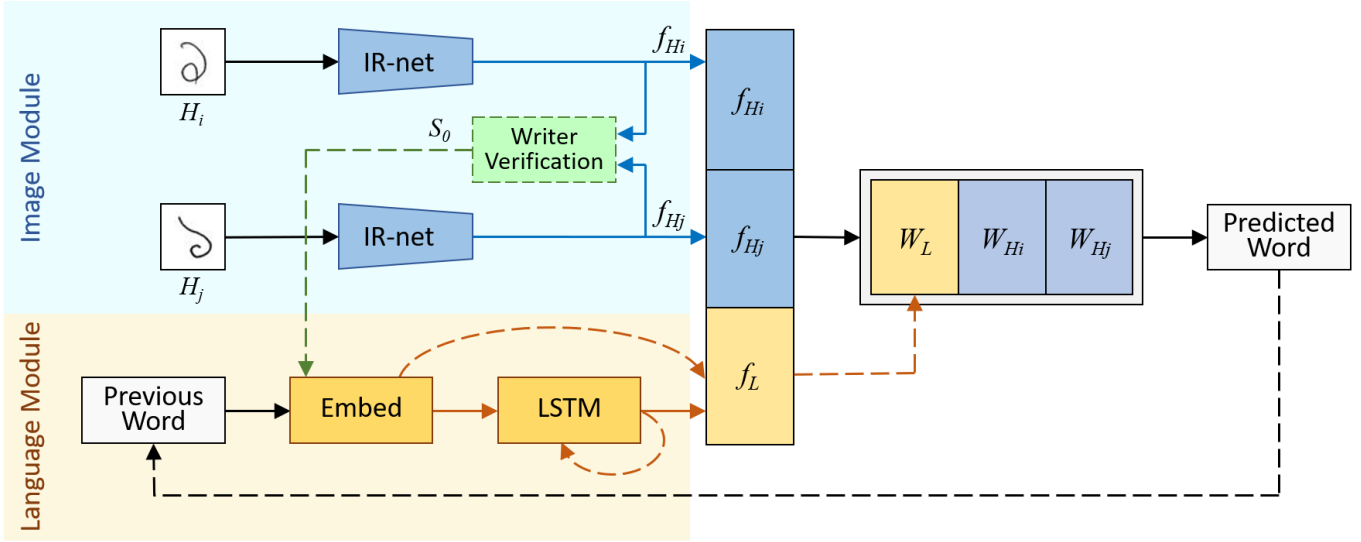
Image Module

$H_i$

IR-net

$f_{Hi}$

$f_{Hi}$

$S_0$

Writer Verification

$H_j$

IR-net

$f_{Hj}$

$f_{Hj}$

$W_L$ $W_{Hi}$ $W_{Hj}$

Predicted Word

Language Module

Previous Word

Embed

LSTM

$f_L$